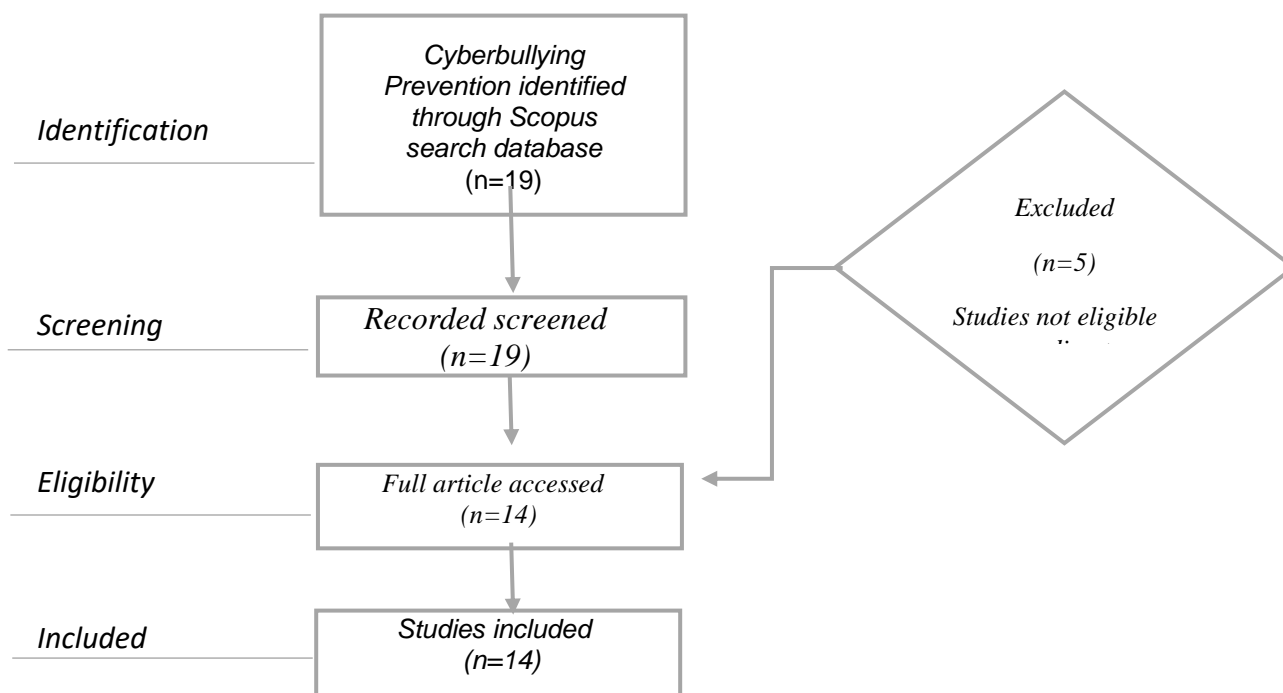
Identification

Cyberbullying Prevention identified through Scopus search database (n=19)

Excluded

(n=5)

Studies not eligible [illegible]

Screening

Recorded screened (n=19)

Eligibility

Full article accessed (n=14)

Included

Studies included (n=14)